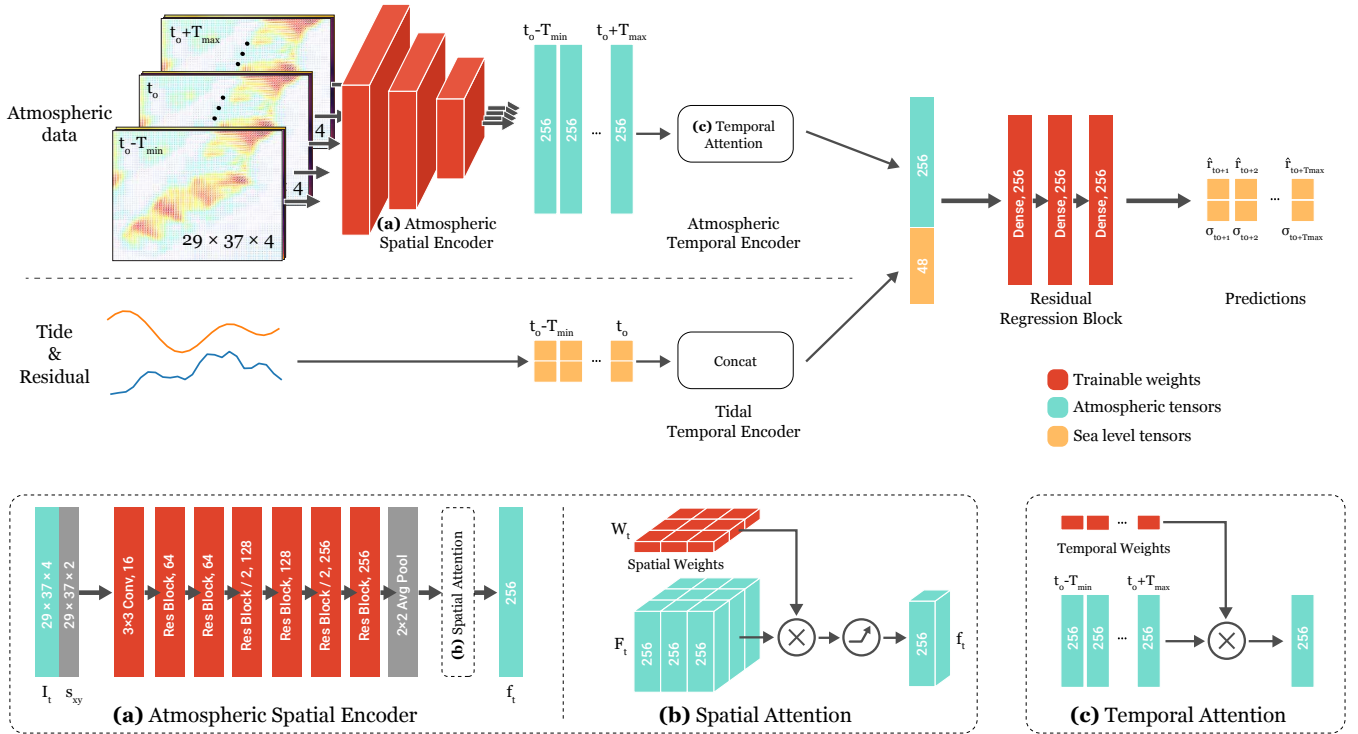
$t_o+T_{max}$

$t_o$

$t_o-T_{min}$

Atmospheric data

$29 \times 37 \times 4$

4

4

(a) Atmospheric Spatial Encoder

$t_o-T_{min}$ $t_o+T_{max}$

256 256 ··· 256

(c) Temporal Attention

Atmospheric Temporal Encoder

256

48

Dense, 256 Dense, 256 Dense, 256

Residual Regression Block

$\hat{r}_{to+1}$ $\hat{r}_{to+2}$ ··· $\hat{r}_{to+Tmax}$

$\sigma_{to+1}$ $\sigma_{to+2}$ $\sigma_{to+Tmax}$

Predictions

Tide & Residual

$t_o-T_{min}$ $t_o$

···

Concat

Tidal Temporal Encoder

Trainable weights

Atmospheric tensors

Sea level tensors

$29 \times 37 \times 4$ $29 \times 37 \times 2$ 3×3 Conv, 16 Res Block, 64 Res Block, 64 Res Block / 2, 128 Res Block, 128 Res Block / 2, 256 Res Block, 256 2×2 Avg Pool (b) Spatial Attention 256

$I_t$ $s_{xy}$ $f_t$

(a) Atmospheric Spatial Encoder

$W_t$

Spatial Weights

$F_t$

256 256 256

256 $f_t$

(b) Spatial Attention

···

Temporal Weights

$t_o-T_{min}$ $t_o+T_{max}$

256 256 ··· 256

256

(c) Temporal Attention